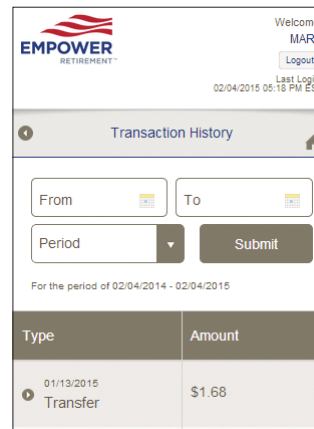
EMPOWER
RETIREMENT™

Welcom
MAR
Logout
Last Logi
02/04/2015 05:18 PM ES

Transaction History

From
To
Period
Submit

For the period of 02/04/2014 - 02/04/2015

| Type | Amount |
|---|---|
| 01/13/2015 Transfer | $1.68 |